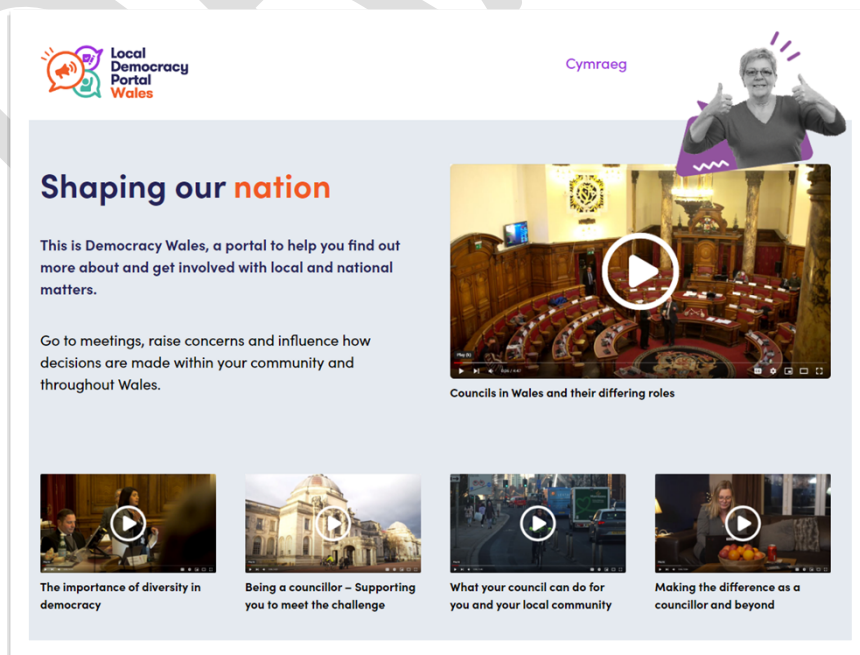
Local Democracy Portal Wales

Cymraeg

Shaping our nation

This is Democracy Wales, a portal to help you find out more about and get involved with local and national matters.

Go to meetings, raise concerns and influence how decisions are made within your community and throughout Wales.

Councils in Wales and their differing roles

The importance of diversity in democracy

Being a councillor – Supporting you to meet the challenge

What your council can do for you and your local community

Making the difference as a councillor and beyond